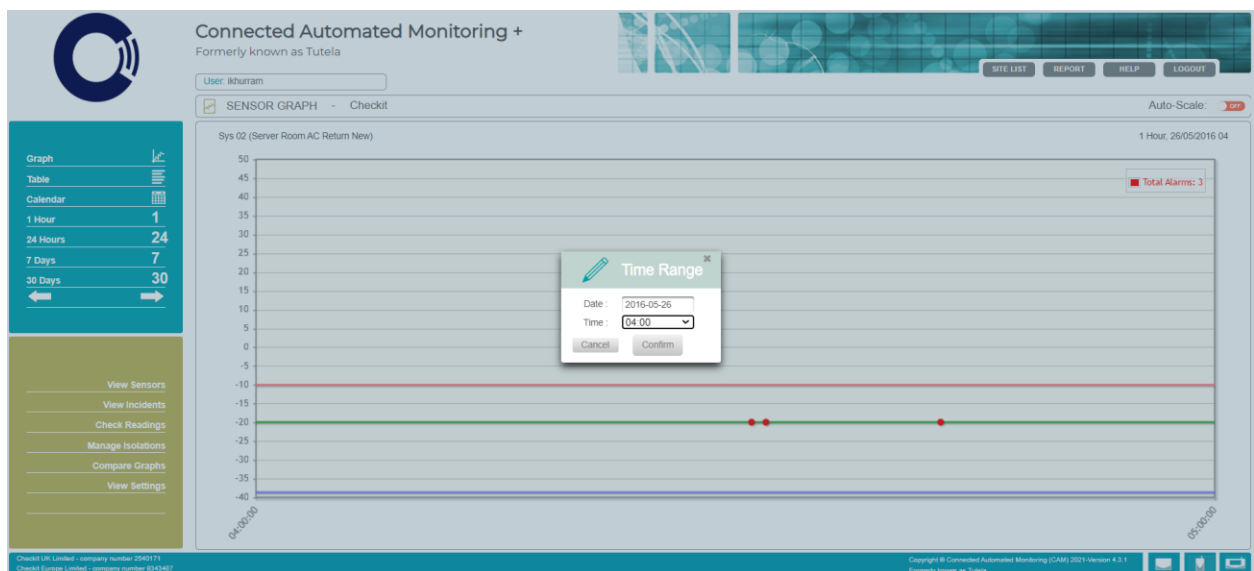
Connected Automated Monitoring +
Formerly known as Tutela

User: ikhurram

SITE LIST REPORT HELP LOGOUT

SENSOR GRAPH - Checkit

Auto-Scale: OFF

Graph
Table
Calendar
1 Hour 1
24 Hours 24
7 Days 7
30 Days 30

View Sensors
View Incidents
Check Readings
Manage Isolations
Compare Graphs
View Settings

Sys 02 (Server Room AC Return New)

1 Hour, 26/05/2016 04

Total Alarms: 3

50
45
40
35
30
25
20
15
10
5
0
-5
-10
-15
-20
-25
-30
-35
-40

04:00:00
05:00:00

Time Range
Date : 2016-05-26
Time : 04:00
Cancel Confirm

Checkit UK Limited - company number 2540171
Checkit Europe Limited - company number 8343407

Copyright © Connected Automated Monitoring (CAM) 2021-Version 4.3.1
Formerly known as Tutela